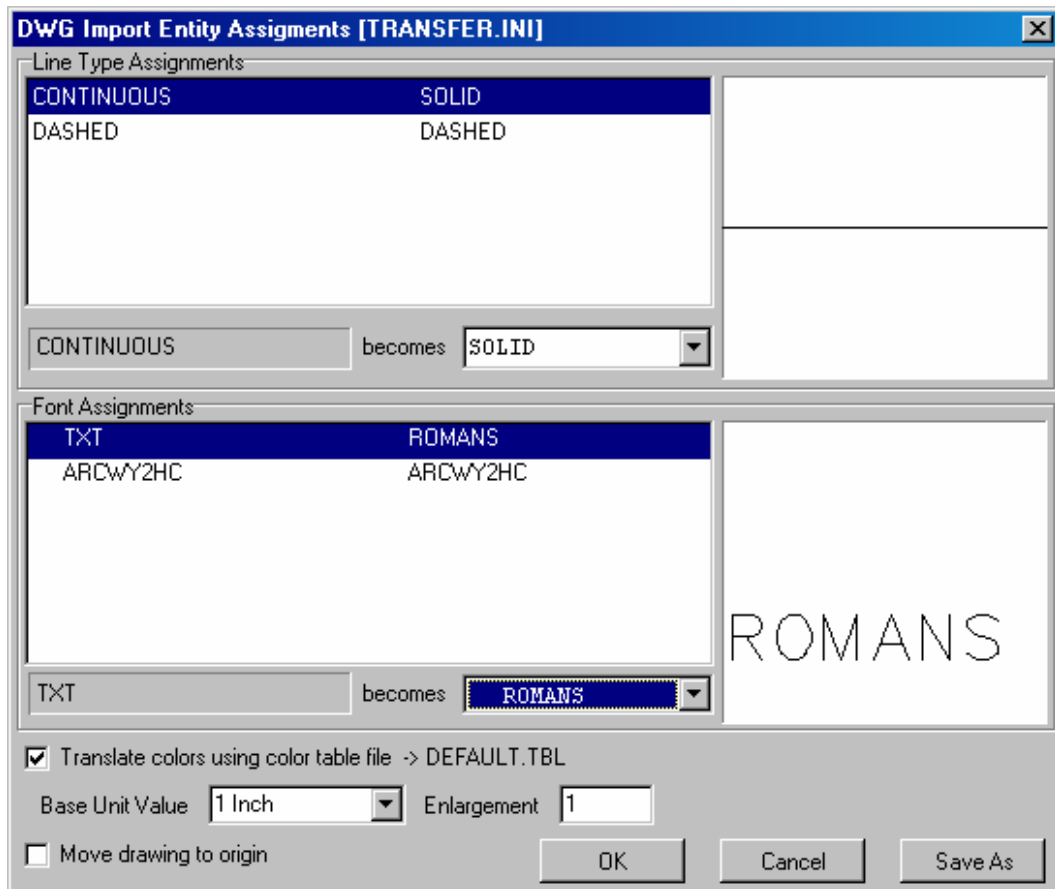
DWG Import Entity Assigments [TRANSFER.INI]

Line Type Assignments

CONTINUOUS SOLID
DASHED DASHED

CONTINUOUS becomes SOLID

Font Assignments

TXT ROMANS
ARCWY2HC ARCWY2HC

TXT becomes ROMANS

ROMANS

Translate colors using color table file -> DEFAULT.TBL

Base Unit Value 1 Inch Enlargement 1

Move drawing to origin

OK Cancel Save As